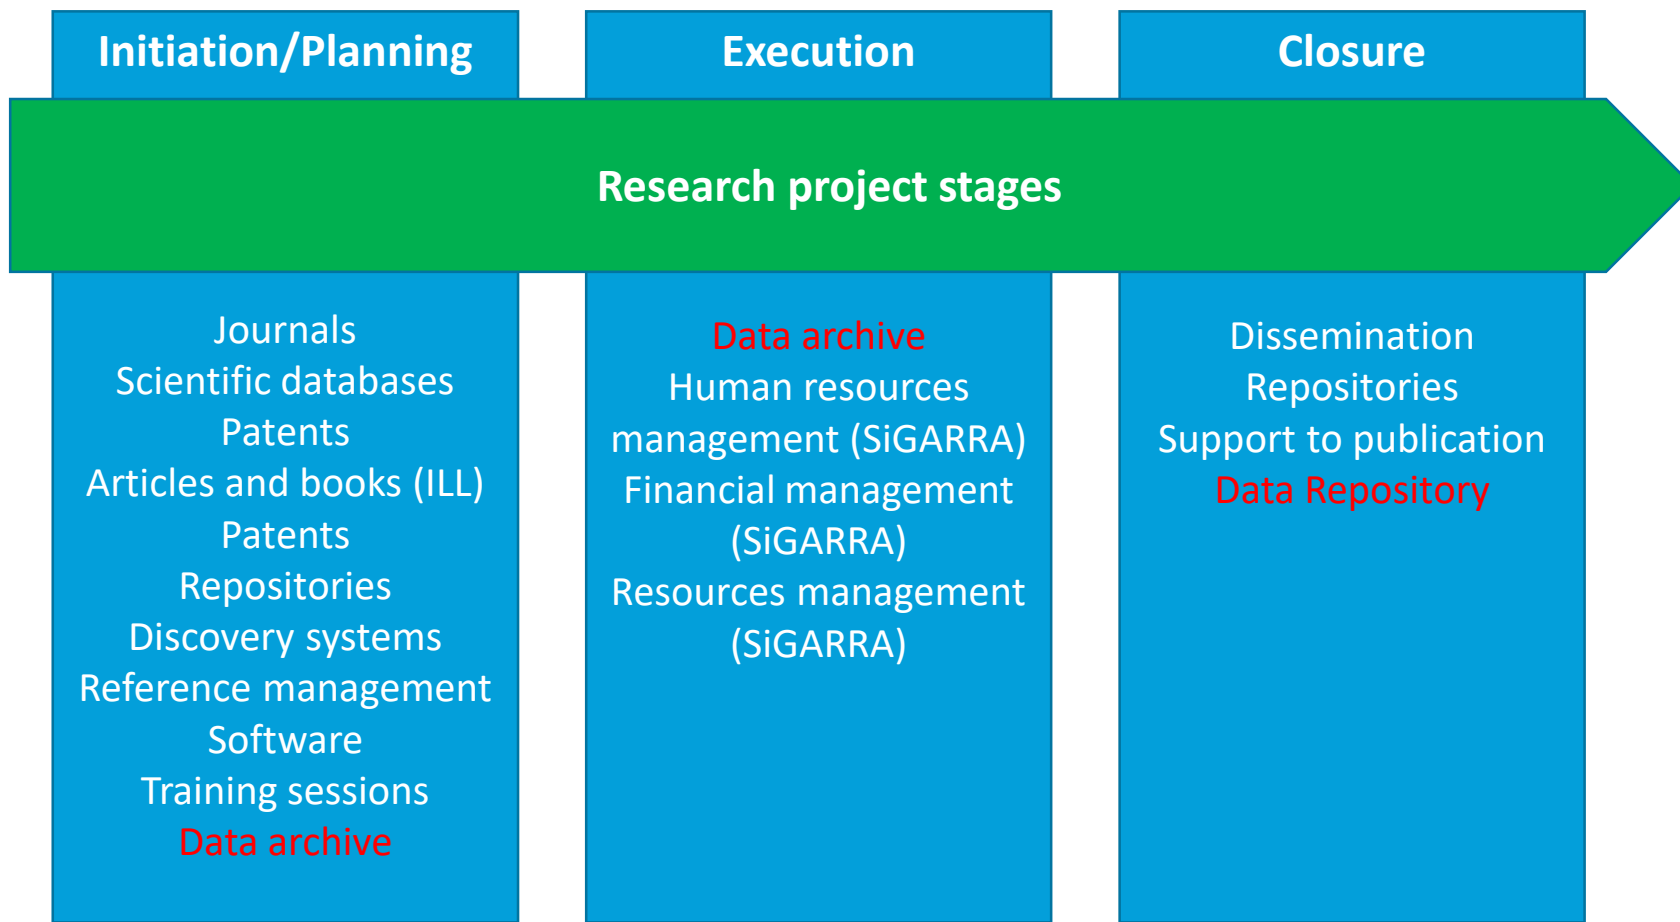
Initiation/Planning

Execution

Closure

Research project stages

Journals
Scientific databases
Patents
Articles and books (ILL)
Patents
Repositories
Discovery systems
Reference management Software
Training sessions
Data archive

Data archive
Human resources management (SiGARRA)
Financial management (SiGARRA)
Resources management (SiGARRA)

Dissemination
Repositories
Support to publication
Data Repository